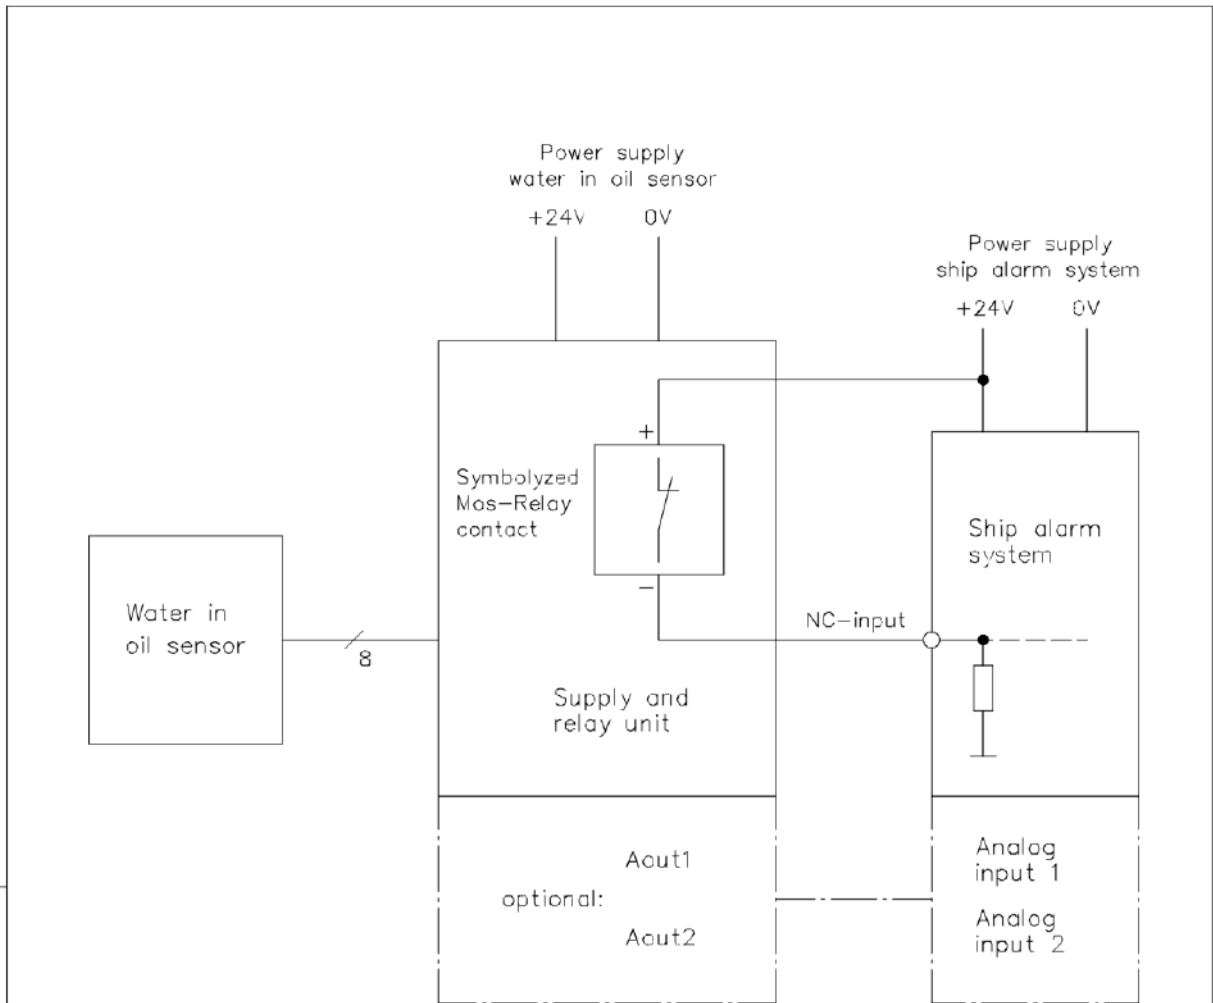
Power supply
water in oil sensor

+24V 0V

Power supply
ship alarm system

+24V 0V

+

Symbolyzed
Mos-Relay
contact

−

Ship alarm
system

Water in
oil sensor

8

NC-input

Supply and
relay unit

Aout1

optional:

Aout2

Analog
input 1

Analog
input 2